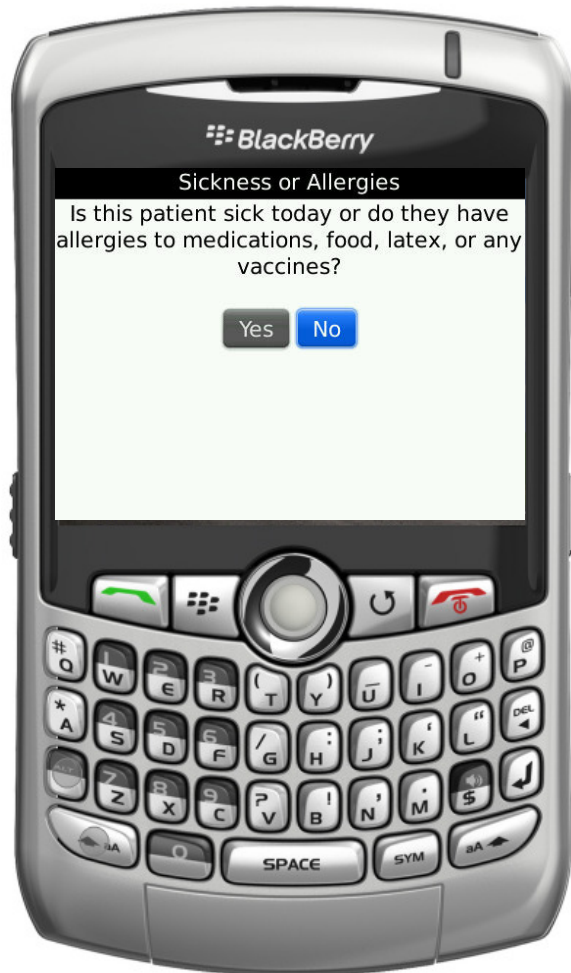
BlackBerry

Sickness or Allergies

Is this patient sick today or do they have allergies to medications, food, latex, or any vaccines?

Yes No

# Q
1 W
2 E
3 R
( T
) Y
_ U
- I
+ O
@ P
* A
4 S
5 D
6 F
/ G
: H
; J
' K
" L
DEL
ALT
7 Z
8 X
9 C
? V
! B
, N
. M
$
aA
0
SPACE
SYM
aA